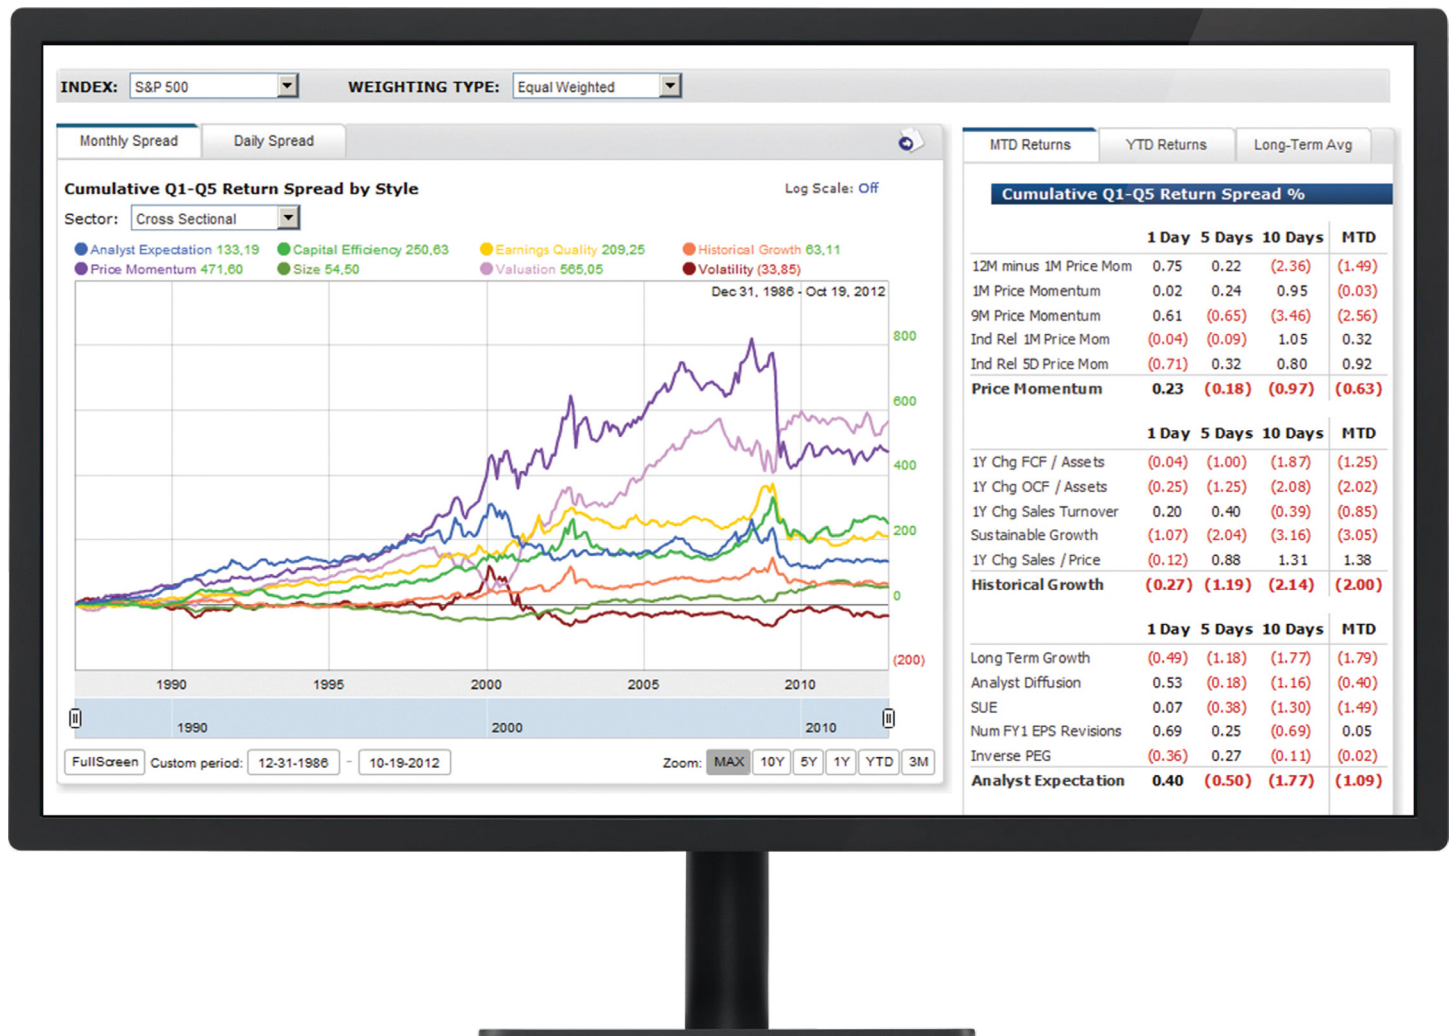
INDEX: S&P 500 WEIGHTING TYPE: Equal Weighted

Monthly Spread | Daily Spread

Cumulative Q1-Q5 Return Spread by Style

Log Scale: Off

Sector: Cross Sectional

Analyst Expectation 133,19
Capital Efficiency 250,63
Earnings Quality 209,25
Historical Growth 63,11
Price Momentum 471,60
Size 54,50
Valuation 565,05
Volatility (33,85)

Dec 31, 1986 - Oct 19, 2012

800
600
400
200
0
(200)

1990 1995 2000 2005 2010

1990 2000 2010

FullScreen Custom period: 12-31-1986 - 10-19-2012

Zoom: MAX 10Y 5Y 1Y YTD 3M

MTD Returns | YTD Returns | Long-Term Avg

Cumulative Q1-Q5 Return Spread %

| | 1 Day | 5 Days | 10 Days | MTD |
|---|---|---|---|---|
| 12M minus 1M Price Mom | 0.75 | 0.22 | (2.36) | (1.49) |
| 1M Price Momentum | 0.02 | 0.24 | 0.95 | (0.03) |
| 9M Price Momentum | 0.61 | (0.65) | (3.46) | (2.56) |
| Ind Rel 1M Price Mom | (0.04) | (0.09) | 1.05 | 0.32 |
| Ind Rel 5D Price Mom | (0.71) | 0.32 | 0.80 | 0.92 |
| Price Momentum | 0.23 | (0.18) | (0.97) | (0.63) |

| | 1 Day | 5 Days | 10 Days | MTD |
|---|---|---|---|---|
| 1Y Chg FCF / Assets | (0.04) | (1.00) | (1.87) | (1.25) |
| 1Y Chg OCF / Assets | (0.25) | (1.25) | (2.08) | (2.02) |
| 1Y Chg Sales Turnover | 0.20 | 0.40 | (0.39) | (0.85) |
| Sustainable Growth | (1.07) | (2.04) | (3.16) | (3.05) |
| 1Y Chg Sales / Price | (0.12) | 0.88 | 1.31 | 1.38 |
| Historical Growth | (0.27) | (1.19) | (2.14) | (2.00) |

| | 1 Day | 5 Days | 10 Days | MTD |
|---|---|---|---|---|
| Long Term Growth | (0.49) | (1.18) | (1.77) | (1.79) |
| Analyst Diffusion | 0.53 | (0.18) | (1.16) | (0.40) |
| SUE | 0.07 | (0.38) | (1.30) | (1.49) |
| Num FY1 EPS Revisions | 0.69 | 0.25 | (0.69) | 0.05 |
| Inverse PEG | (0.36) | 0.27 | (0.11) | (0.02) |
| Analyst Expectation | 0.40 | (0.50) | (1.77) | (1.09) |